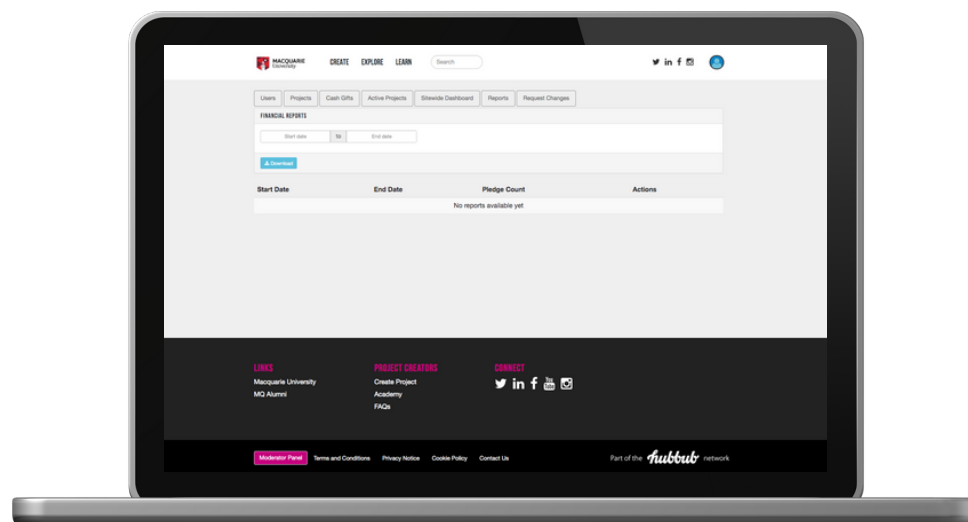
MACQUARIE University

CREATE EXPLORE LEARN

Search

Users Projects Cash Gifts Active Projects Sitewide Dashboard Reports Request Changes

FINANCIAL REPORTS

Start date to End date

Download

| Start Date | End Date | Pledge Count | Actions |
|---|---|---|---|
| No reports available yet | | | |

LINKS
Macquarie University
MQ Alumni

PROJECT CREATORS
Create Project
Academy
FAQs

CONNECT

Moderator Panel Terms and Conditions Privacy Notice Cookie Policy Contact Us

Part of the hubbub network